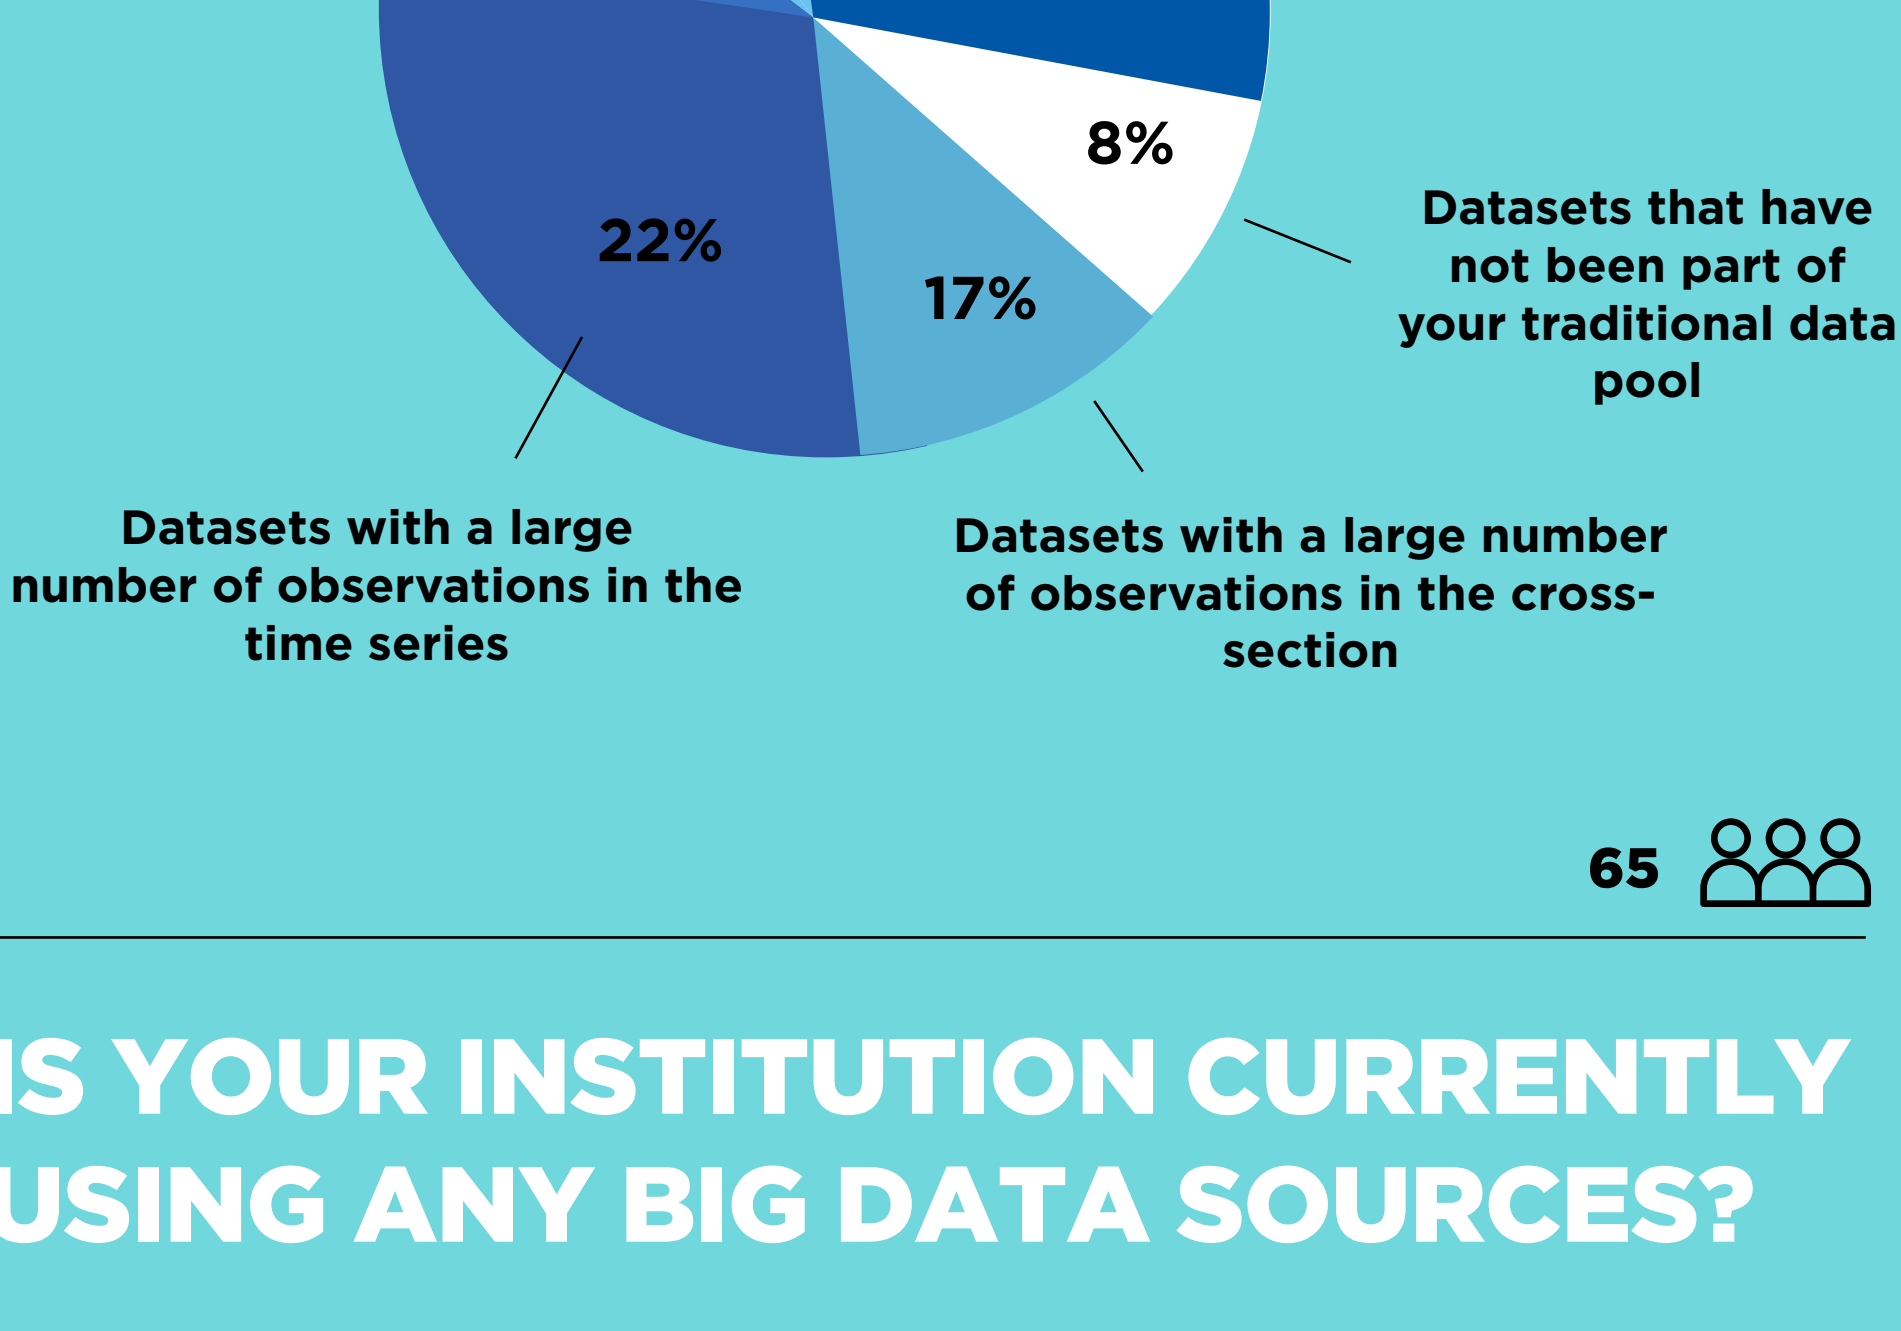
8%

22%

17%

Datasets that have not been part of your traditional data pool

Datasets with a large number of observations in the time series

Datasets with a large number of observations in the cross-section

65

IS YOUR INSTITUTION CURRENTLY USING ANY BIG DATA SOURCES?